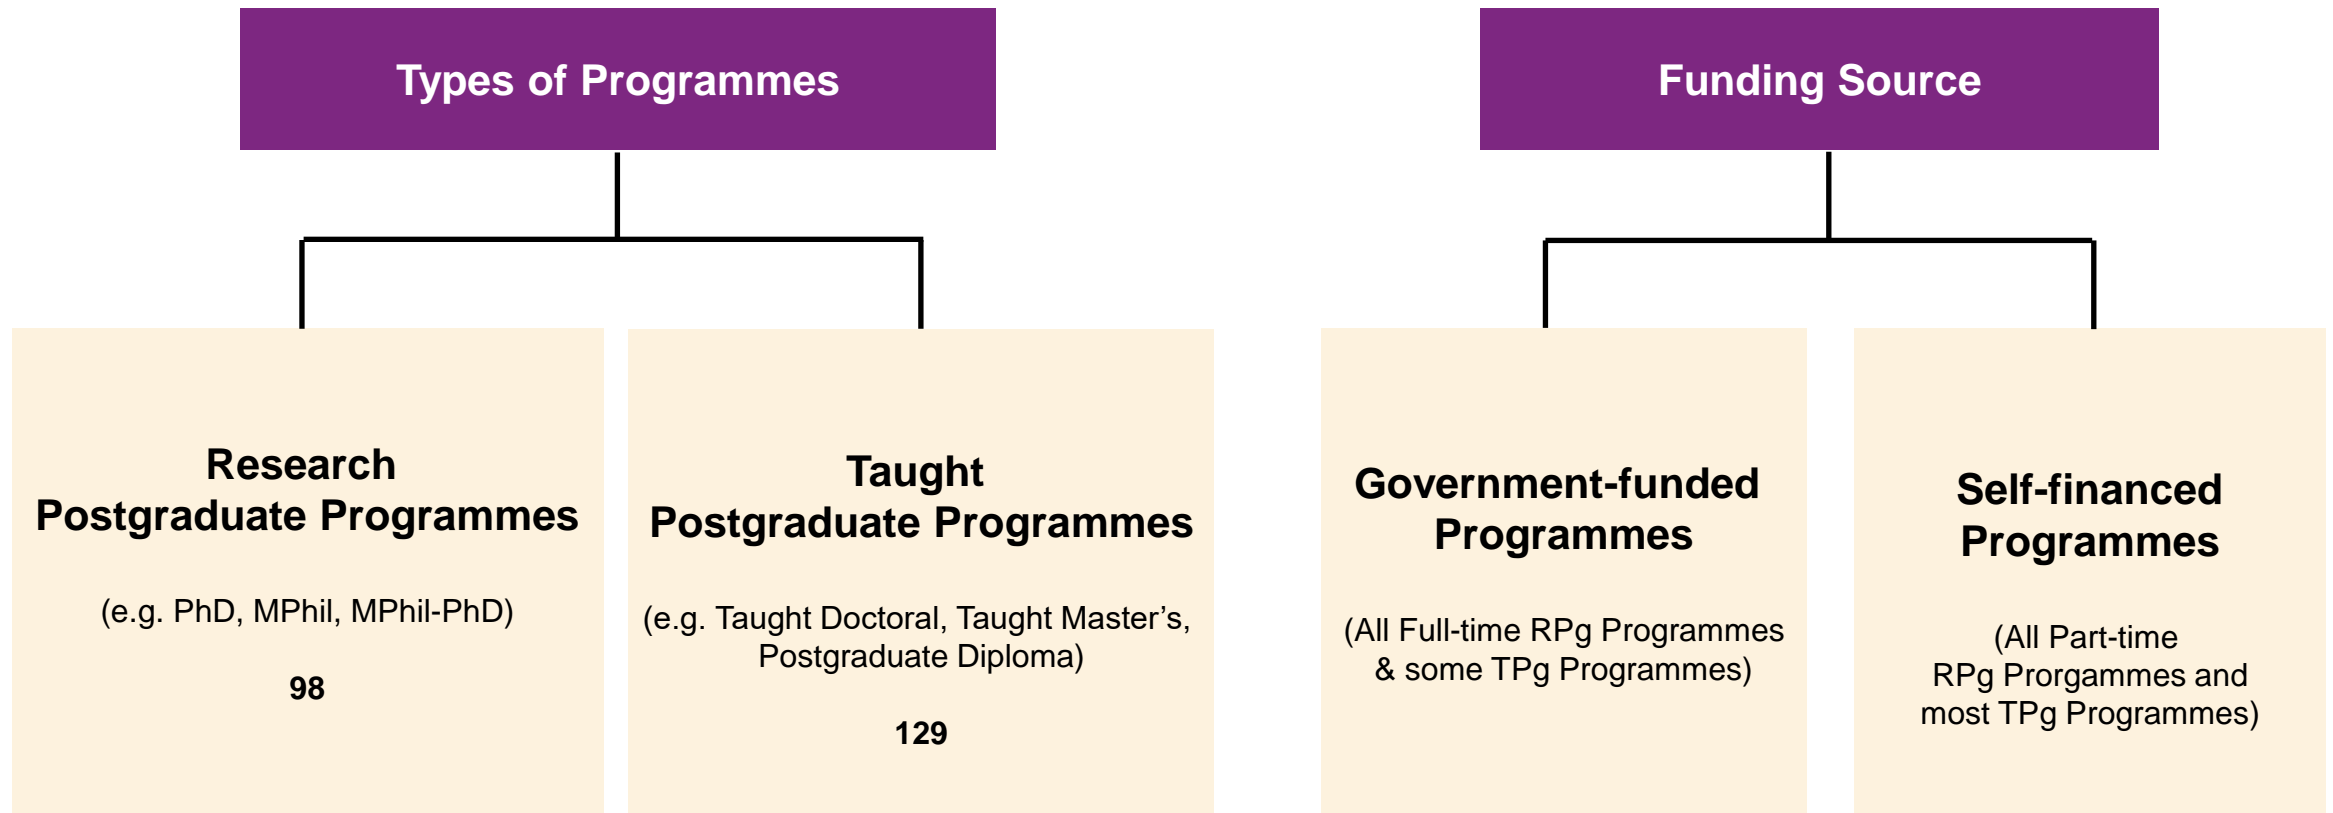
Types of Programmes

Research Postgraduate Programmes

(e.g. PhD, MPhil, MPhil-PhD)

98

Taught Postgraduate Programmes

(e.g. Taught Doctoral, Taught Master's, Postgraduate Diploma)

129

Funding Source

Government-funded Programmes

(All Full-time RPg Programmes & some TPg Programmes)

Self-financed Programmes

(All Part-time RPg Prorgammes and most TPg Programmes)